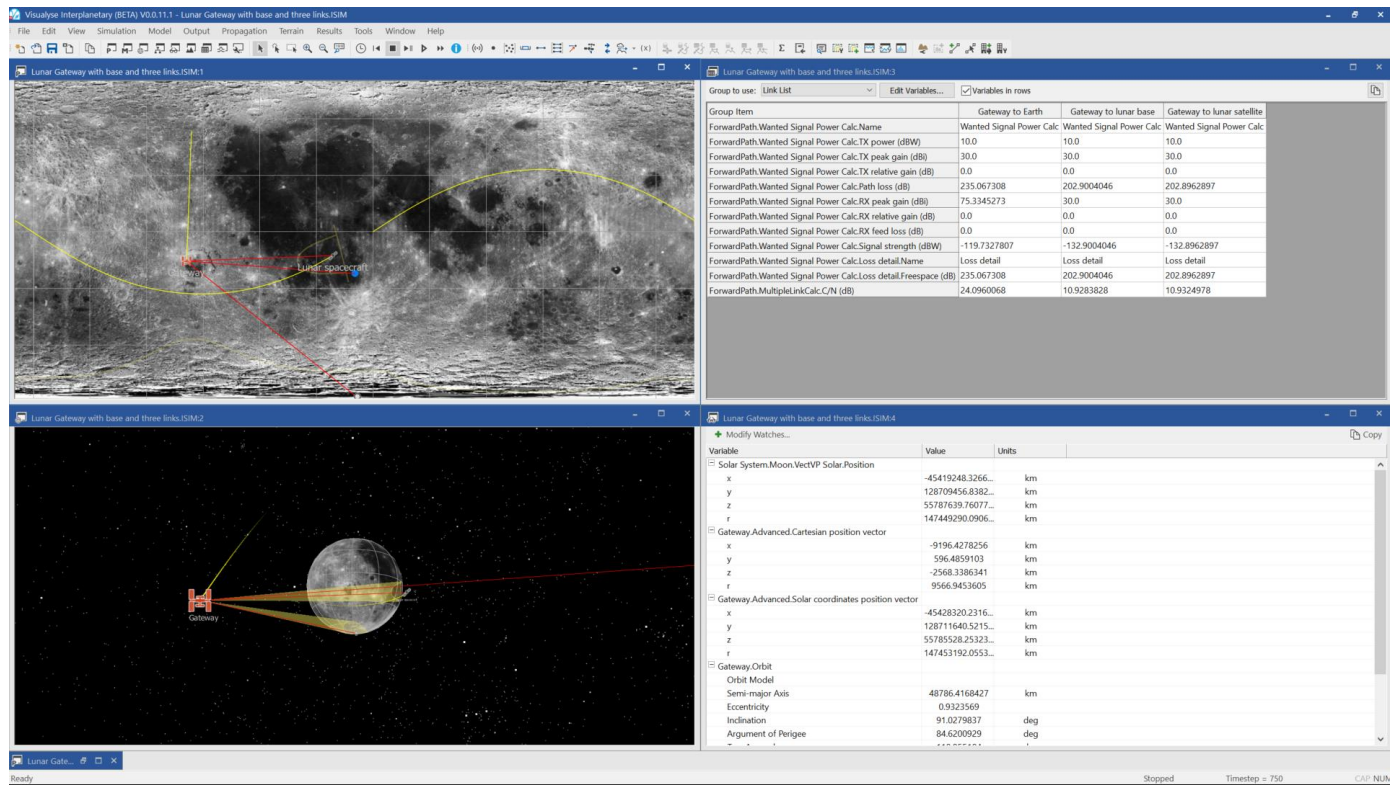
Visualyse Interplanetary (BETA) V0.0.11.1 - Lunar Gateway with base and three links.ISIM

File Edit View Simulation Model Output Propagation Terrain Results Tools Window Help

Lunar Gateway with base and three links.ISIM:1

Lunar spacecraft

Lunar Gateway with base and three links.ISIM:3

Group to use: Link List Edit Variables... Variables in rows

| Group Item | Gateway to Earth | Gateway to lunar base | Gateway to lunar satellite |
|---|---|---|---|
| ForwardPath.Wanted Signal Power Calc.Name | Wanted Signal Power Calc | Wanted Signal Power Calc | Wanted Signal Power Calc |
| ForwardPath.Wanted Signal Power Calc.TX power (dBW) | 10.0 | 10.0 | 10.0 |
| ForwardPath.Wanted Signal Power Calc.TX peak gain (dBi) | 30.0 | 30.0 | 30.0 |
| ForwardPath.Wanted Signal Power Calc.TX relative gain (dB) | 0.0 | 0.0 | 0.0 |
| ForwardPath.Wanted Signal Power Calc.Path loss (dB) | 235.067308 | 202.9004046 | 202.8962897 |
| ForwardPath.Wanted Signal Power Calc.RX peak gain (dBi) | 75.3345273 | 30.0 | 30.0 |
| ForwardPath.Wanted Signal Power Calc.RX relative gain (dB) | 0.0 | 0.0 | 0.0 |
| ForwardPath.Wanted Signal Power Calc.RX feed loss (dB) | 0.0 | 0.0 | 0.0 |
| ForwardPath.Wanted Signal Power Calc.Signal strength (dBW) | -119.7327807 | -132.9004046 | -132.8962897 |
| ForwardPath.Wanted Signal Power Calc.Loss detail.Name | Loss detail | Loss detail | Loss detail |
| ForwardPath.Wanted Signal Power Calc.Loss detail.Freespace (dB) | 235.067308 | 202.9004046 | 202.8962897 |
| ForwardPath.MultipleLinkCalc.C/N (dB) | 24.0960068 | 10.9283828 | 10.9324978 |

Lunar Gateway with base and three links.ISIM:2

Gateway

Lunar Gateway with base and three links.ISIM:4

Modify Watches... Copy

| Variable | Value | Units |
|---|---|---|
| Solar System.Moon.VectVP Solar.Position | | |
| x | -45419248.3266... | km |
| y | 128709456.8382... | km |
| z | 55787639.76077... | km |
| r | 147449290.0906... | km |
| Gateway.Advanced.Cartesian position vector | | |
| x | -9196.4278256 | km |
| y | 596.4859103 | km |
| z | -2568.3386341 | km |
| r | 9566.9453605 | km |
| Gateway.Advanced.Solar coordinates position vector | | |
| x | -45428320.2316... | km |
| y | 128711640.5215... | km |
| z | 55785528.25323... | km |
| r | 147453192.0553... | km |
| Gateway.Orbit | | |
| Orbit Model | | |
| Semi-major Axis | 48786.4168427 | km |
| Eccentricity | 0.9323569 | |
| Inclination | 91.0279837 | deg |
| Argument of Perigee | 84.6200929 | deg |

Lunar Gate...

Ready Stopped Timestep = 750 CAP NUM